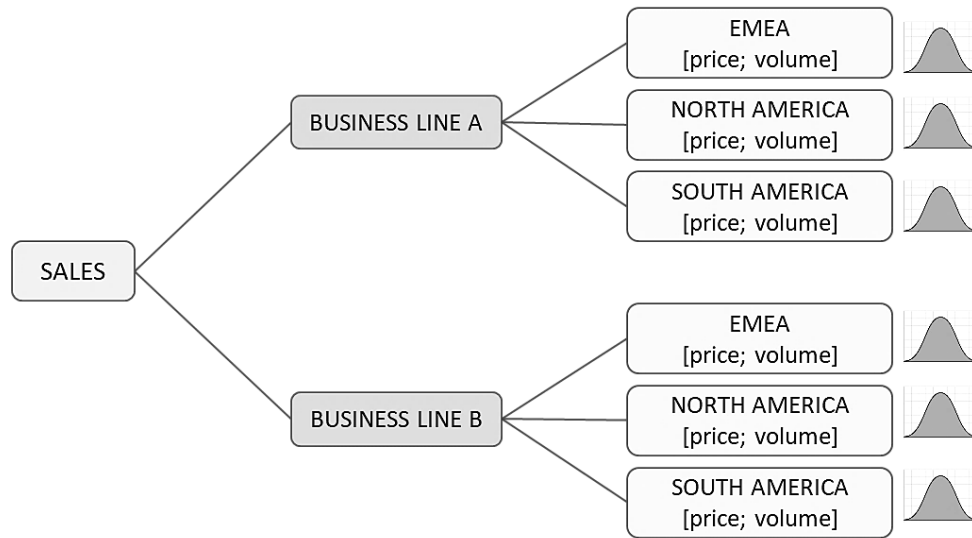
SALES

BUSINESS LINE A

EMEA
[price; volume]

NORTH AMERICA
[price; volume]

SOUTH AMERICA
[price; volume]

BUSINESS LINE B

EMEA
[price; volume]

NORTH AMERICA
[price; volume]

SOUTH AMERICA
[price; volume]